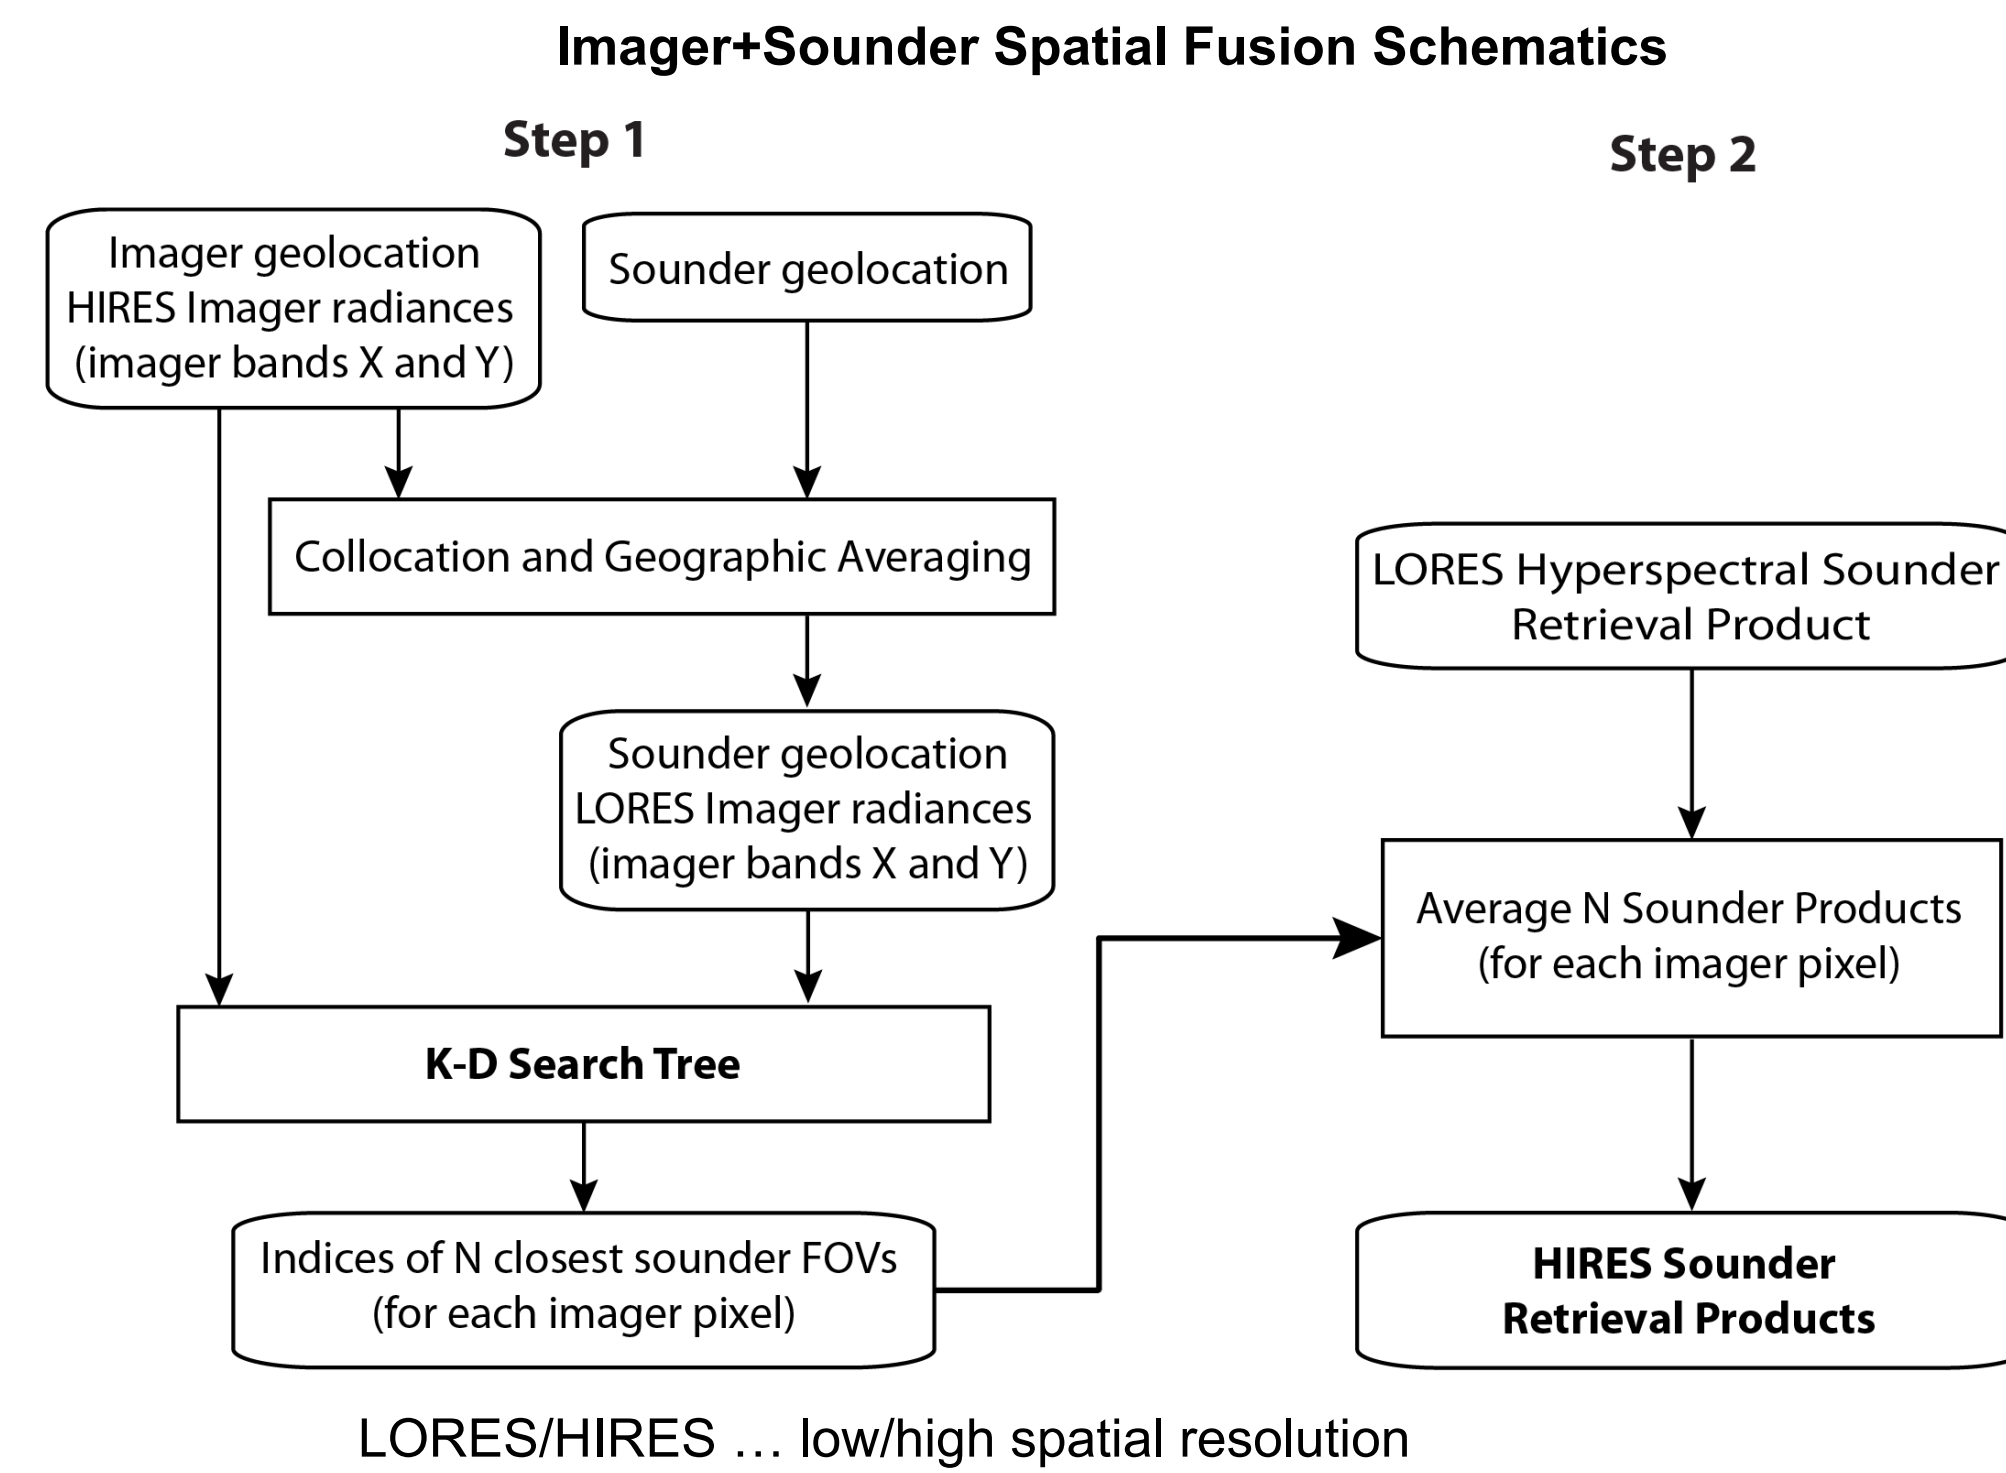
Imager+Sounder Spatial Fusion Schematics

Step 1

Step 2

Imager geolocation
HIRES Imager radiances
(imager bands X and Y)

Sounder geolocation

Collocation and Geographic Averaging

Sounder geolocation
LORES Imager radiances
(imager bands X and Y)

K-D Search Tree

Indices of N closest sounder FOVs
(for each imager pixel)

LORES Hyperspectral Sounder
Retrieval Product

Average N Sounder Products
(for each imager pixel)

HIRES Sounder
Retrieval Products

LORES/HIRES … low/high spatial resolution